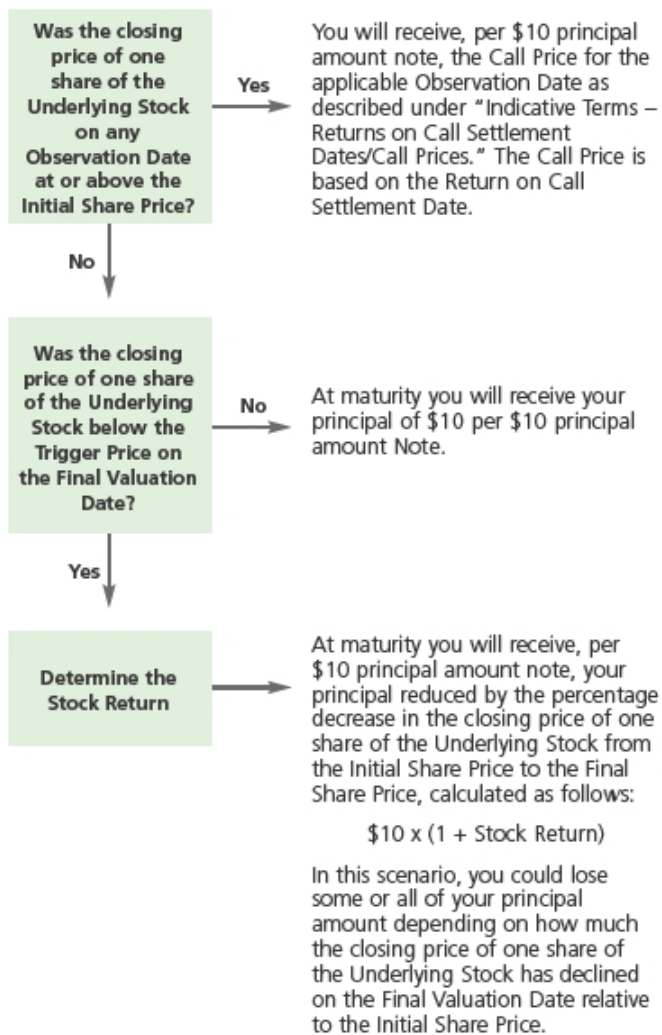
Was the closing price of one share of the Underlying Stock on any Observation Date at or above the Initial Share Price?

Yes

You will receive, per \$10 principal amount note, the Call Price for the applicable Observation Date as described under "Indicative Terms – Returns on Call Settlement Dates/Call Prices." The Call Price is based on the Return on Call Settlement Date.

No

Was the closing price of one share of the Underlying Stock below the Trigger Price on the Final Valuation Date?

No

At maturity you will receive your principal of \$10 per \$10 principal amount Note.

Yes

Determine the Stock Return

At maturity you will receive, per \$10 principal amount note, your principal reduced by the percentage decrease in the closing price of one share of the Underlying Stock from the Initial Share Price to the Final Share Price, calculated as follows:

\$10 x (1 + Stock Return)

In this scenario, you could lose some or all of your principal amount depending on how much the closing price of one share of the Underlying Stock has declined on the Final Valuation Date relative to the Initial Share Price.